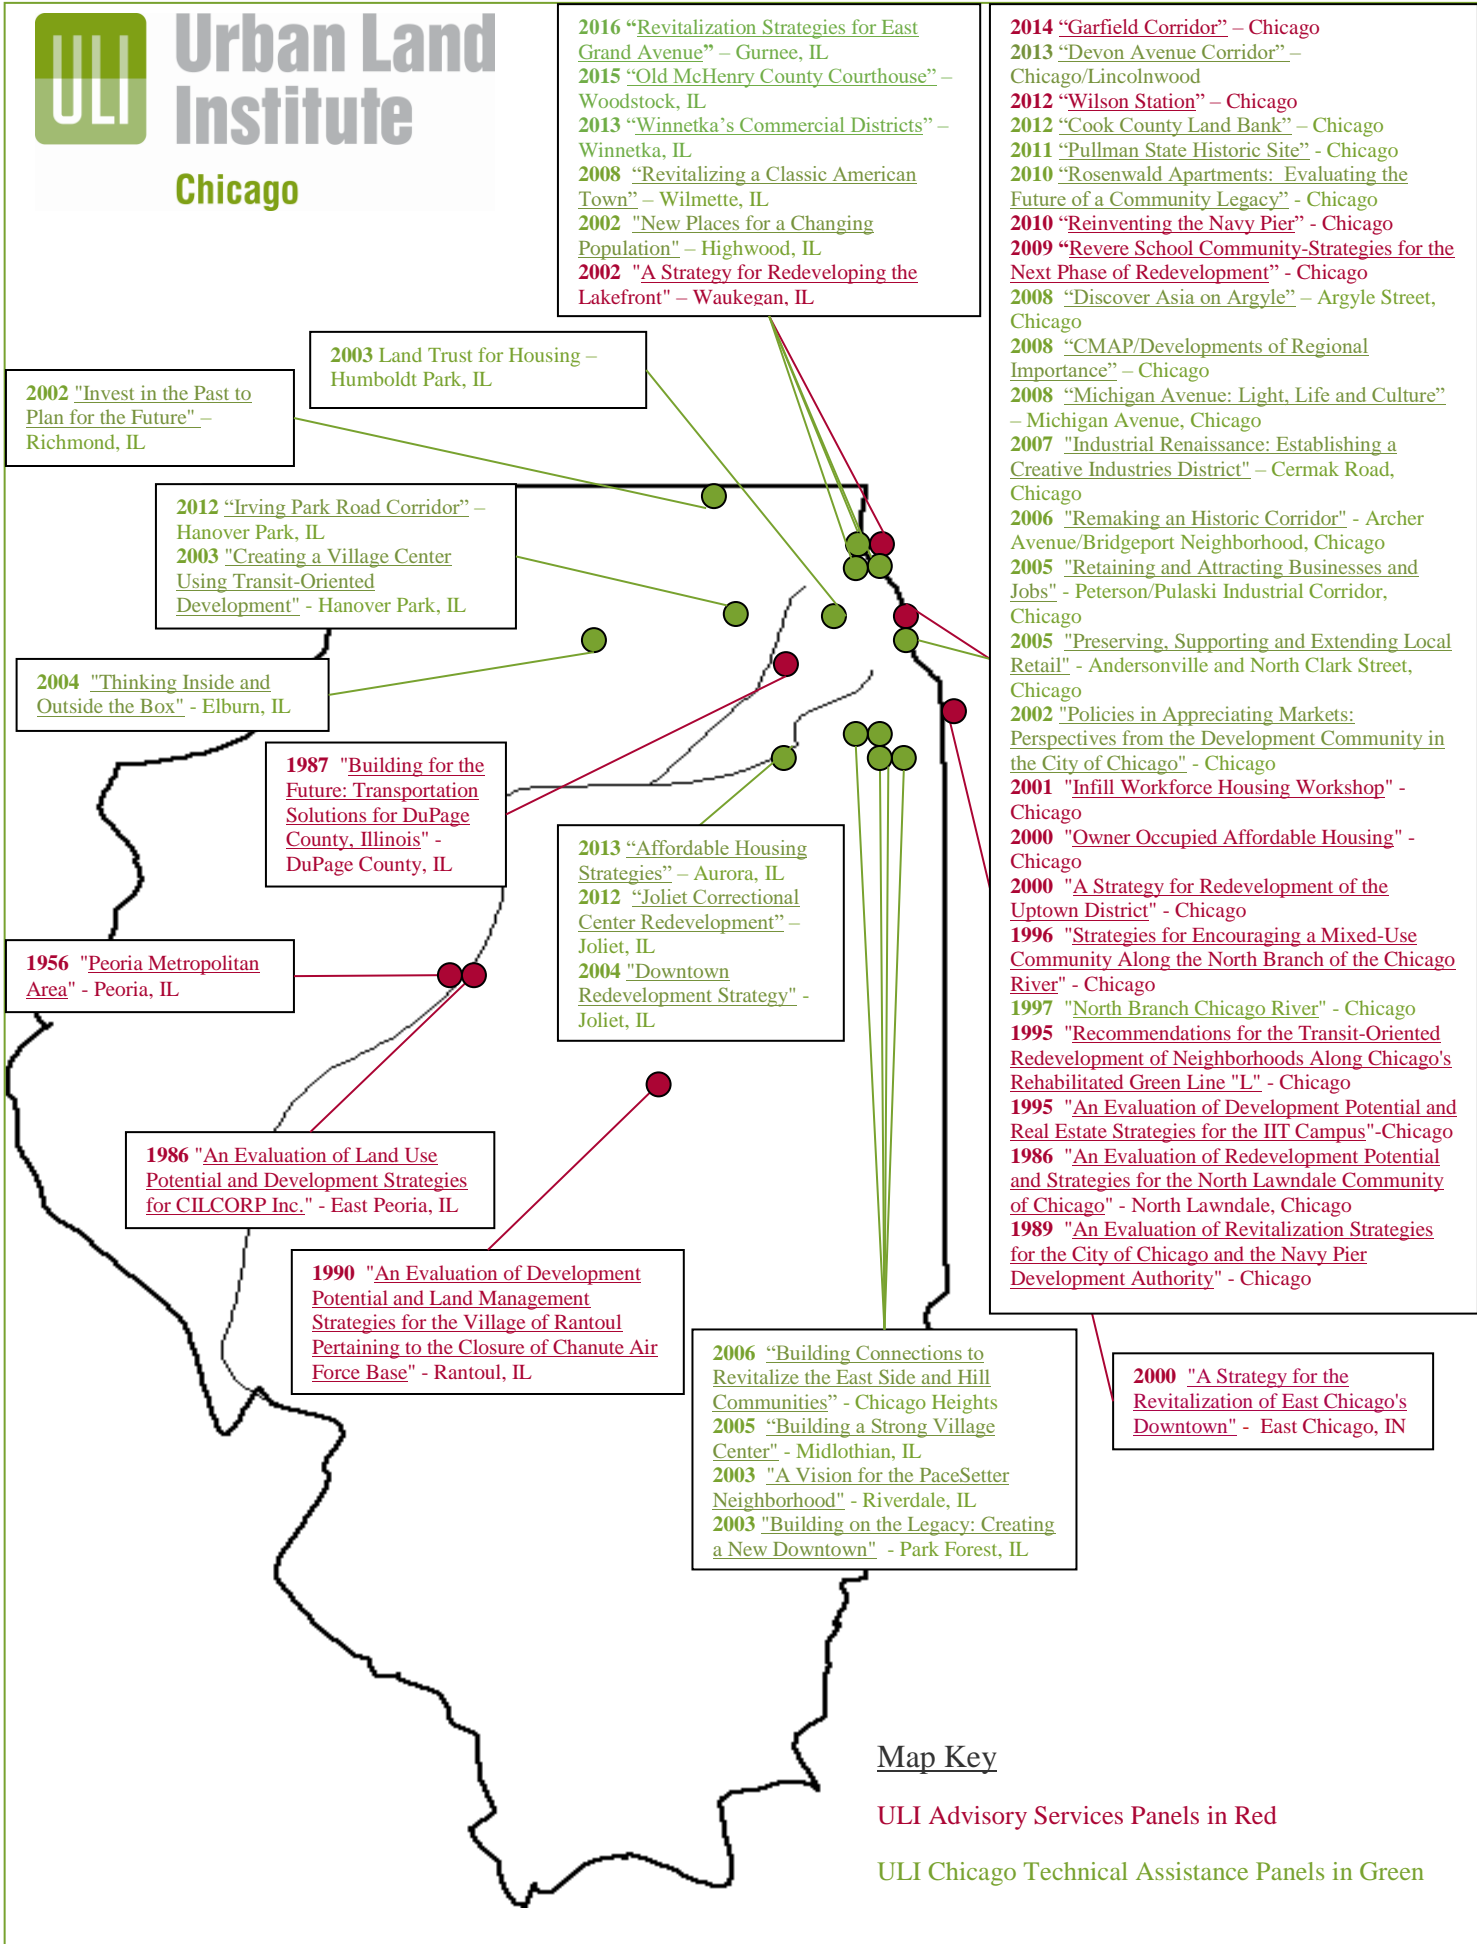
ULI Urban Land Institute Chicago

2016 “Revitalization Strategies for East Grand Avenue” – Gurnee, IL
2015 “Old McHenry County Courthouse” – Woodstock, IL
2013 “Winnetka’s Commercial Districts” – Winnetka, IL
2008 “Revitalizing a Classic American Town” – Wilmette, IL
2002 "New Places for a Changing Population" – Highwood, IL
2002 "A Strategy for Redeveloping the Lakefront" – Waukegan, IL

2014 “Garfield Corridor” – Chicago
2013 “Devon Avenue Corridor” – Chicago/Lincolnwood
2012 “Wilson Station” – Chicago
2012 “Cook County Land Bank” – Chicago
2011 “Pullman State Historic Site” - Chicago
2010 “Rosenwald Apartments: Evaluating the Future of a Community Legacy” - Chicago
2010 “Reinventing the Navy Pier” - Chicago
2009 “Revere School Community-Strategies for the Next Phase of Redevelopment” - Chicago
2008 “Discover Asia on Argyle” – Argyle Street, Chicago
2008 “CMAP/Developments of Regional Importance” – Chicago
2008 “Michigan Avenue: Light, Life and Culture” – Michigan Avenue, Chicago
2007 "Industrial Renaissance: Establishing a Creative Industries District" – Cermak Road, Chicago
2006 "Remaking an Historic Corridor" - Archer Avenue/Bridgeport Neighborhood, Chicago
2005 "Retaining and Attracting Businesses and Jobs" - Peterson/Pulaski Industrial Corridor, Chicago
2005 "Preserving, Supporting and Extending Local Retail" - Andersonville and North Clark Street, Chicago
2002 "Policies in Appreciating Markets: Perspectives from the Development Community in the City of Chicago" - Chicago
2001 "Infill Workforce Housing Workshop" - Chicago
2000 "Owner Occupied Affordable Housing" - Chicago
2000 "A Strategy for Redevelopment of the Uptown District" - Chicago
1996 "Strategies for Encouraging a Mixed-Use Community Along the North Branch of the Chicago River" - Chicago
1997 "North Branch Chicago River" - Chicago
1995 "Recommendations for the Transit-Oriented Redevelopment of Neighborhoods Along Chicago's Rehabilitated Green Line "L" - Chicago
1995 "An Evaluation of Development Potential and Real Estate Strategies for the IIT Campus"-Chicago
1986 "An Evaluation of Redevelopment Potential and Strategies for the North Lawndale Community of Chicago" - North Lawndale, Chicago
1989 "An Evaluation of Revitalization Strategies for the City of Chicago and the Navy Pier Development Authority" - Chicago

2003 Land Trust for Housing – Humboldt Park, IL

2002 "Invest in the Past to Plan for the Future" – Richmond, IL

2012 “Irving Park Road Corridor” – Hanover Park, IL
2003 "Creating a Village Center Using Transit-Oriented Development" - Hanover Park, IL

2004 "Thinking Inside and Outside the Box" - Elburn, IL

1987 "Building for the Future: Transportation Solutions for DuPage County, Illinois" - DuPage County, IL

2013 “Affordable Housing Strategies” – Aurora, IL
2012 “Joliet Correctional Center Redevelopment” – Joliet, IL
2004 "Downtown Redevelopment Strategy" - Joliet, IL

1956 "Peoria Metropolitan Area" - Peoria, IL

1986 "An Evaluation of Land Use Potential and Development Strategies for CILCORP Inc." - East Peoria, IL

1990 "An Evaluation of Development Potential and Land Management Strategies for the Village of Rantoul Pertaining to the Closure of Chanute Air Force Base" - Rantoul, IL

2006 "Building Connections to Revitalize the East Side and Hill Communities" - Chicago Heights
2005 "Building a Strong Village Center" - Midlothian, IL
2003 "A Vision for the PaceSetter Neighborhood" - Riverdale, IL
2003 "Building on the Legacy: Creating a New Downtown" - Park Forest, IL

2000 "A Strategy for the Revitalization of East Chicago's Downtown" - East Chicago, IN

Map Key
ULI Advisory Services Panels in Red
ULI Chicago Technical Assistance Panels in Green